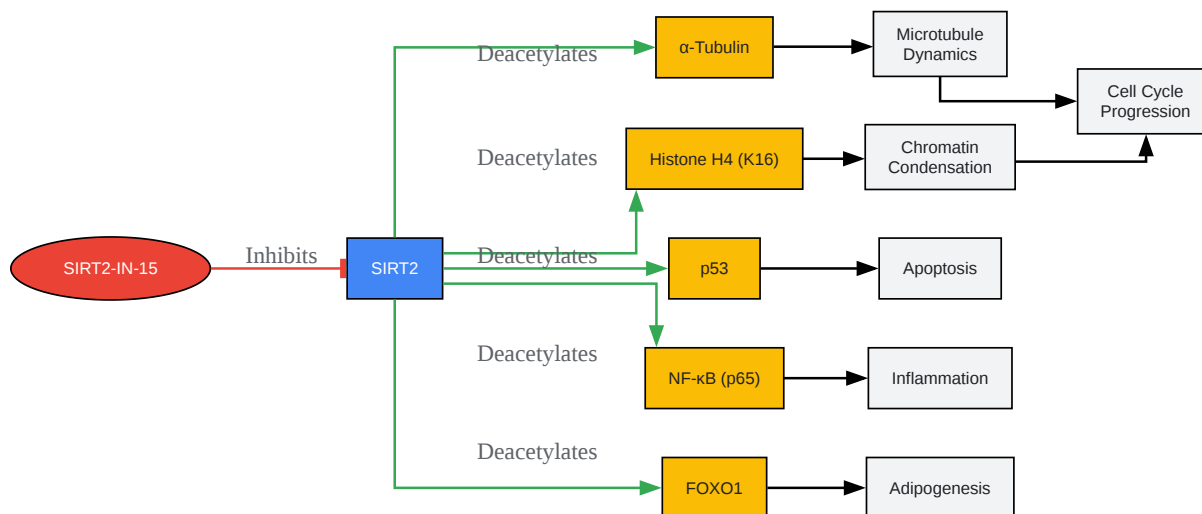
SIRT2-IN-15

Inhibits

SIRT2

Deacetylates

α-Tubulin

Microtubule Dynamics

Cell Cycle Progression

Deacetylates

Histone H4 (K16)

Chromatin Condensation

Deacetylates

p53

Apoptosis

Deacetylates

NF-κB (p65)

Inflammation

Deacetylates

FOXO1

Adipogenesis